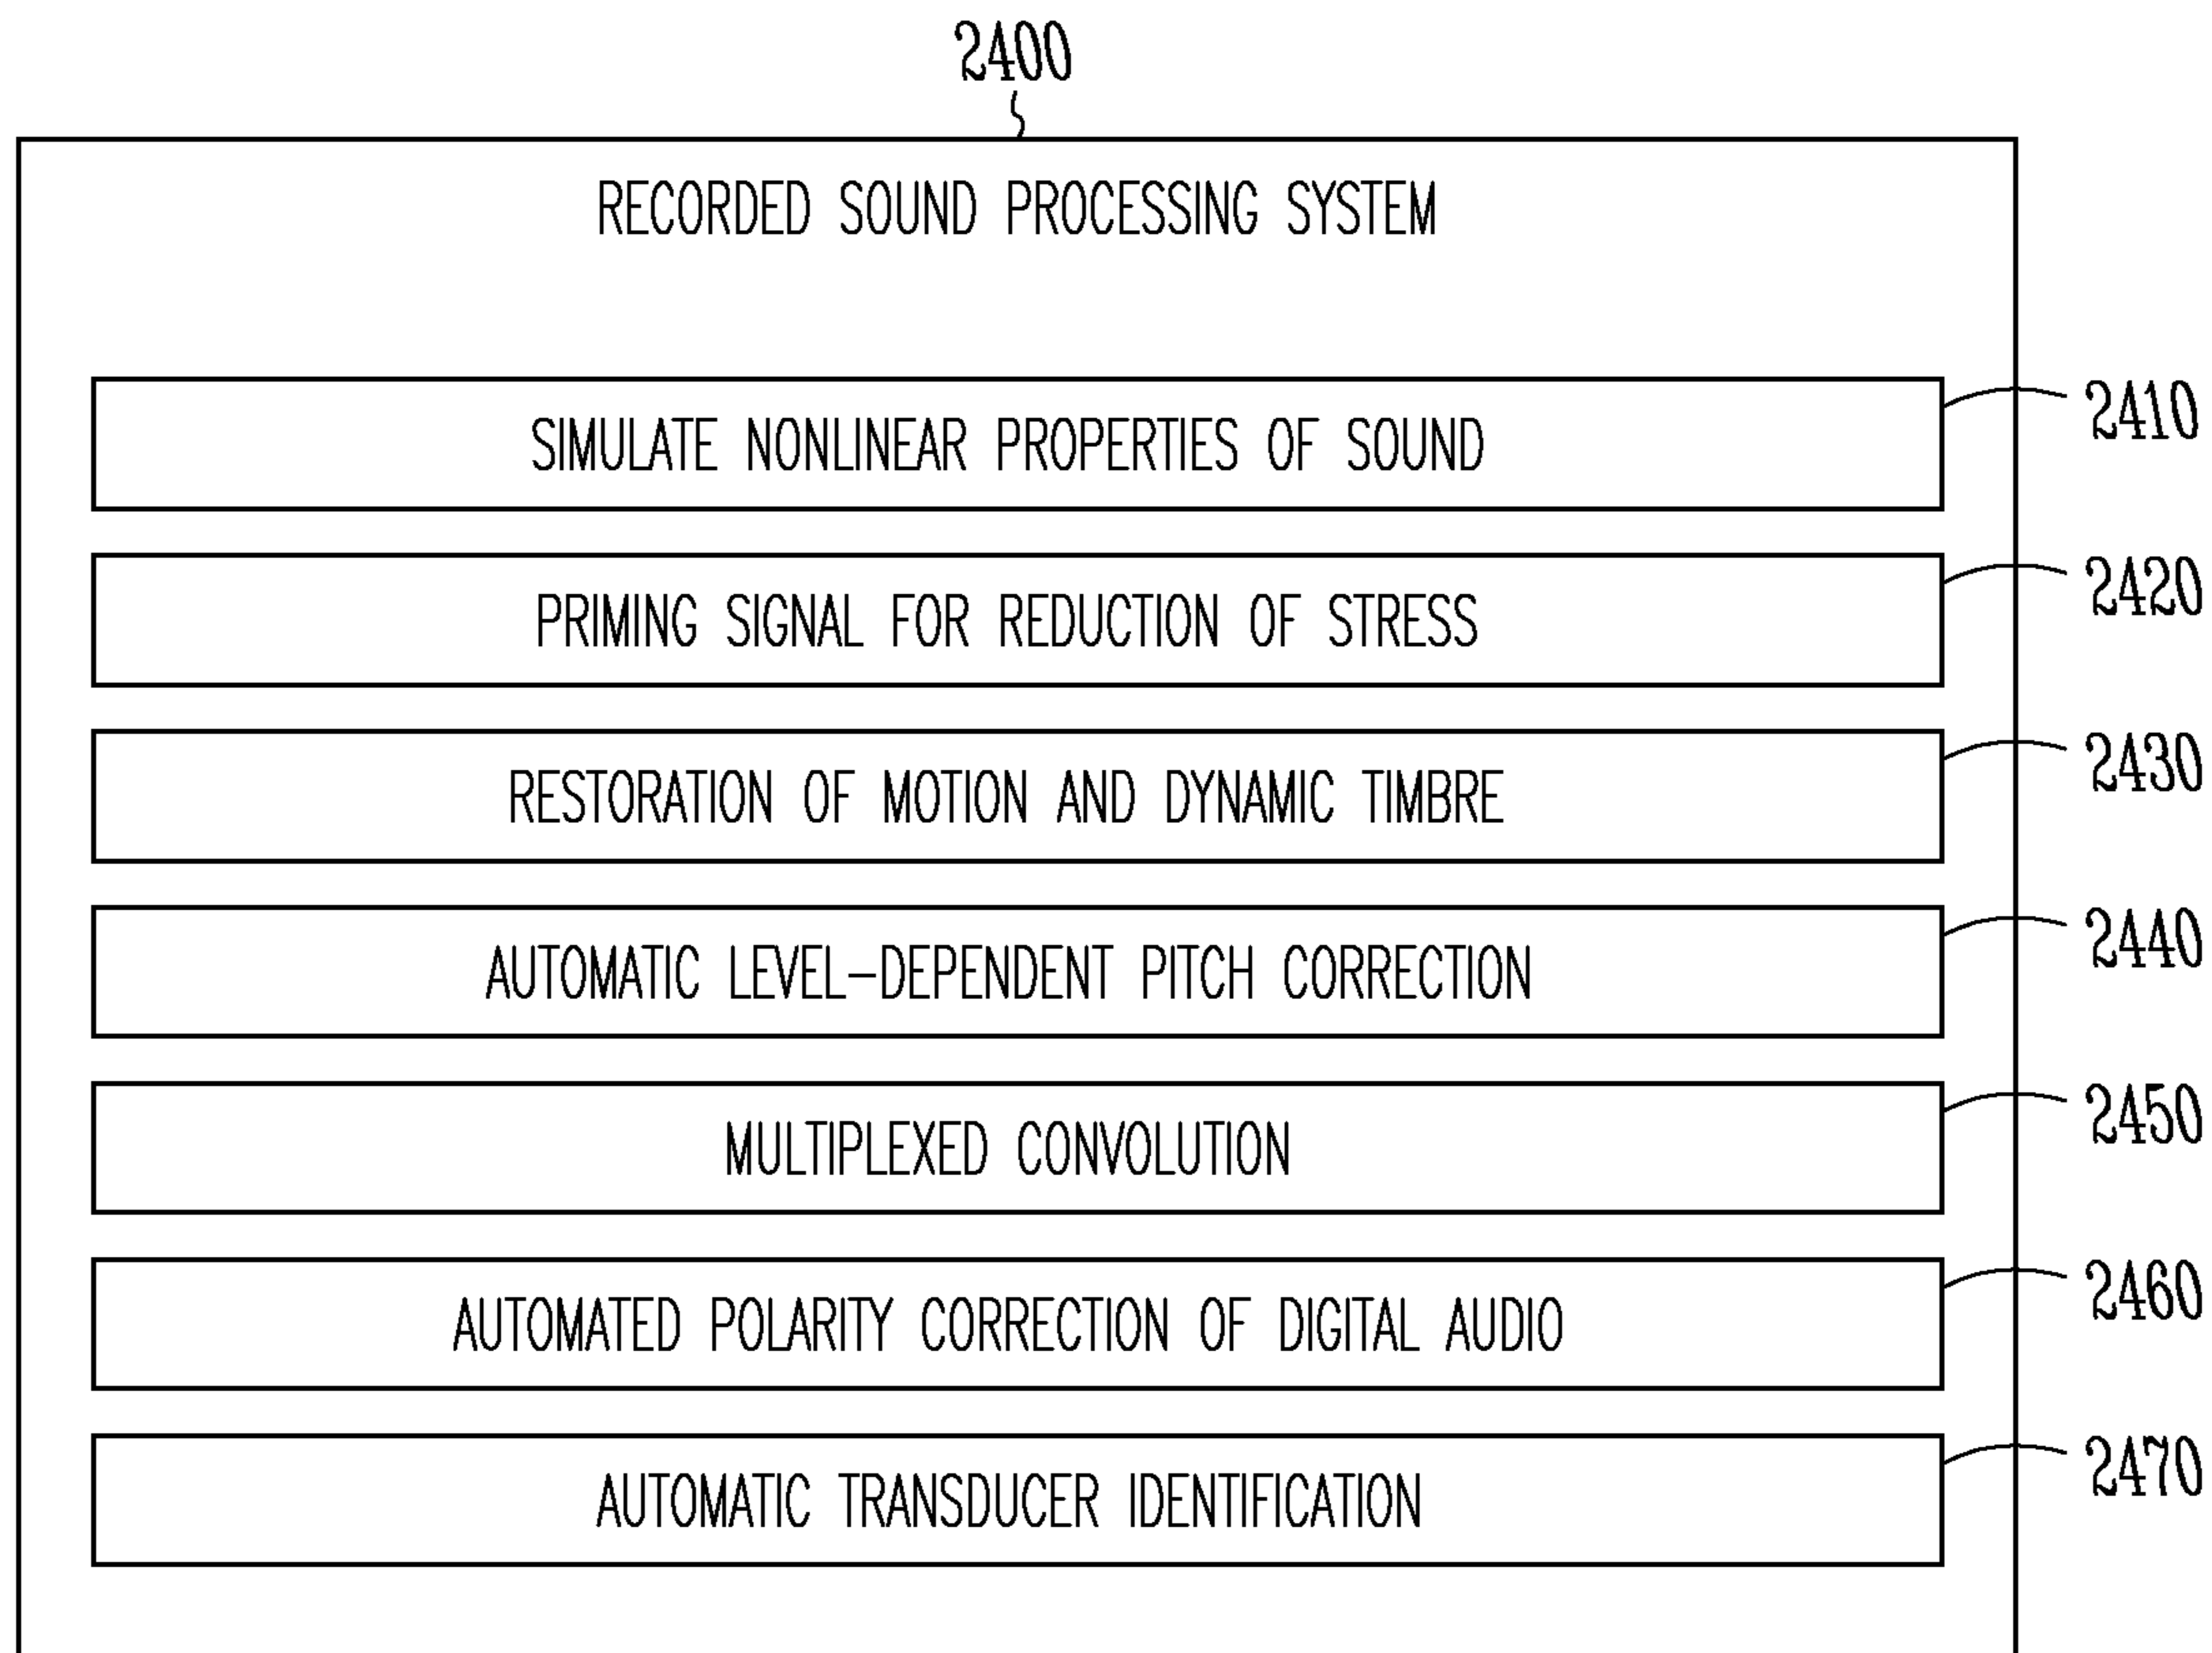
2400

RECORDED SOUND PROCESSING SYSTEM

SIMULATE NONLINEAR PROPERTIES OF SOUND

2410

PRIMING SIGNAL FOR REDUCTION OF STRESS

2420

RESTORATION OF MOTION AND DYNAMIC TIMBRE

2430

AUTOMATIC LEVEL-DEPENDENT PITCH CORRECTION

2440

MULTIPLEXED CONVOLUTION

2450

AUTOMATED POLARITY CORRECTION OF DIGITAL AUDIO

2460

AUTOMATIC TRANSDUCER IDENTIFICATION

2470